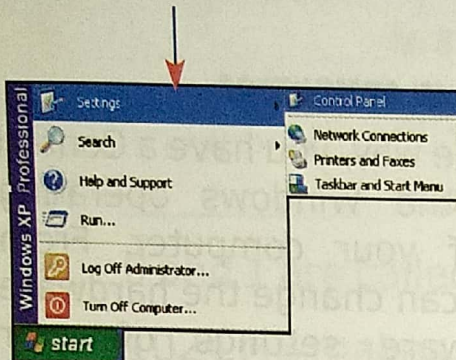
Windows XP Professional

Settings
Search
Help and Support
Run...
Log Off Administrator...
Turn Off Computer...

Control Panel
Network Connections
Printers and Faxes
Taskbar and Start Menu

start

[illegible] have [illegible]
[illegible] Windows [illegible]
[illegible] your computer
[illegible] can change the hard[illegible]
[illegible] settings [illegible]